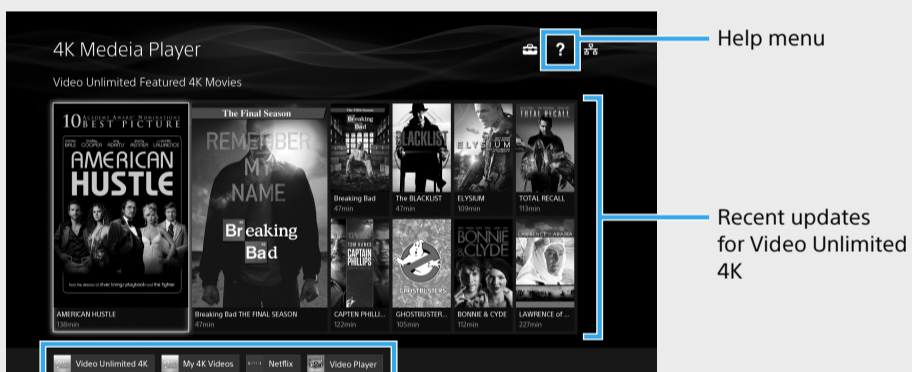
4K Medeia Player

Video Unlimited Featured 4K Movies

10 ACADEMY AWARD NOMINATIONS BEST PICTURE

AMERICAN HUSTLE

AMERICAN HUSTLE
138min

The Final Season

REMEMBER MY NAME

Breaking Bad

Breaking Bad THE FINAL SEASON
47min

Breaking Bad
47min

The BLACKLIST
47min

ELYSIUM
109min

TOTAL RECALL
118min

CAPTAIN PHILLIPS

CAPTEN PHILLI...
122min

GHOSTBUSTERS

GHOSTBUSTER...
105min

BONNIE & CLYDE

BONNIE & CYDE
112min

LAWRENCE OF ARABIA

LAWRENCE of ...
227min

Video Unlimited 4K

My 4K Videos

Netflix

Video Player

Help menu

Recent updates for Video Unlimited 4K